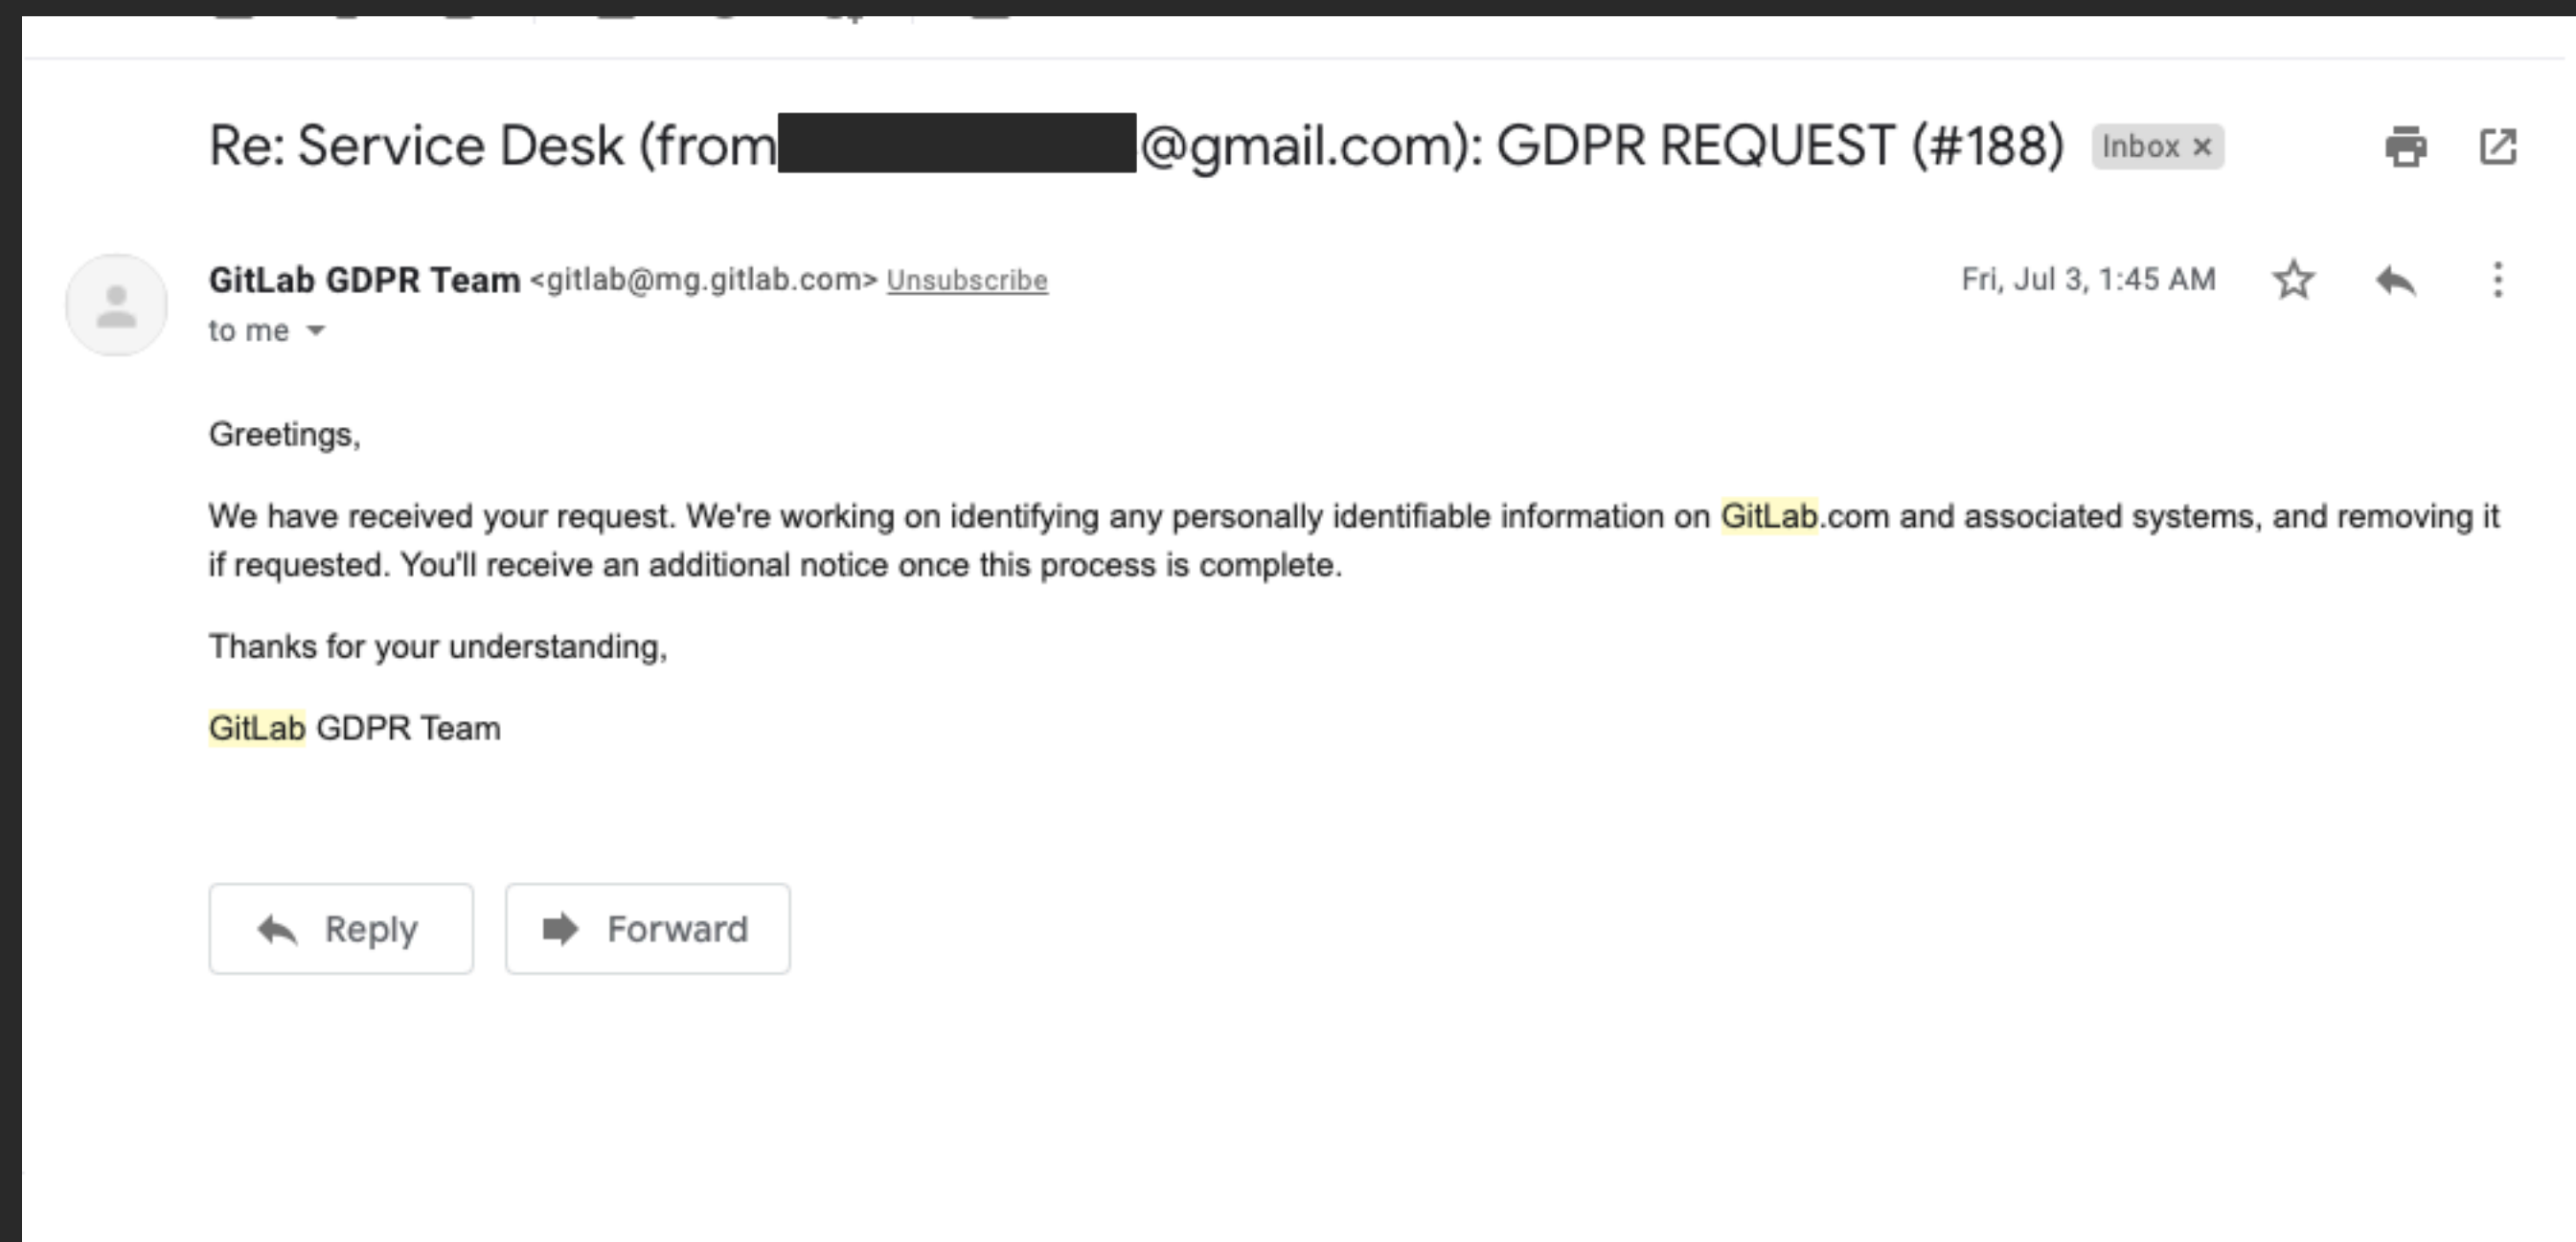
Re: Service Desk (from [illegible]@gmail.com): GDPR REQUEST (#188) Inbox ×

GitLab GDPR Team <gitlab@mg.gitlab.com> Unsubscribe
to me

Fri, Jul 3, 1:45 AM

Greetings,

We have received your request. We're working on identifying any personally identifiable information on GitLab.com and associated systems, and removing it if requested. You'll receive an additional notice once this process is complete.

Thanks for your understanding,

GitLab GDPR Team

Reply

Forward